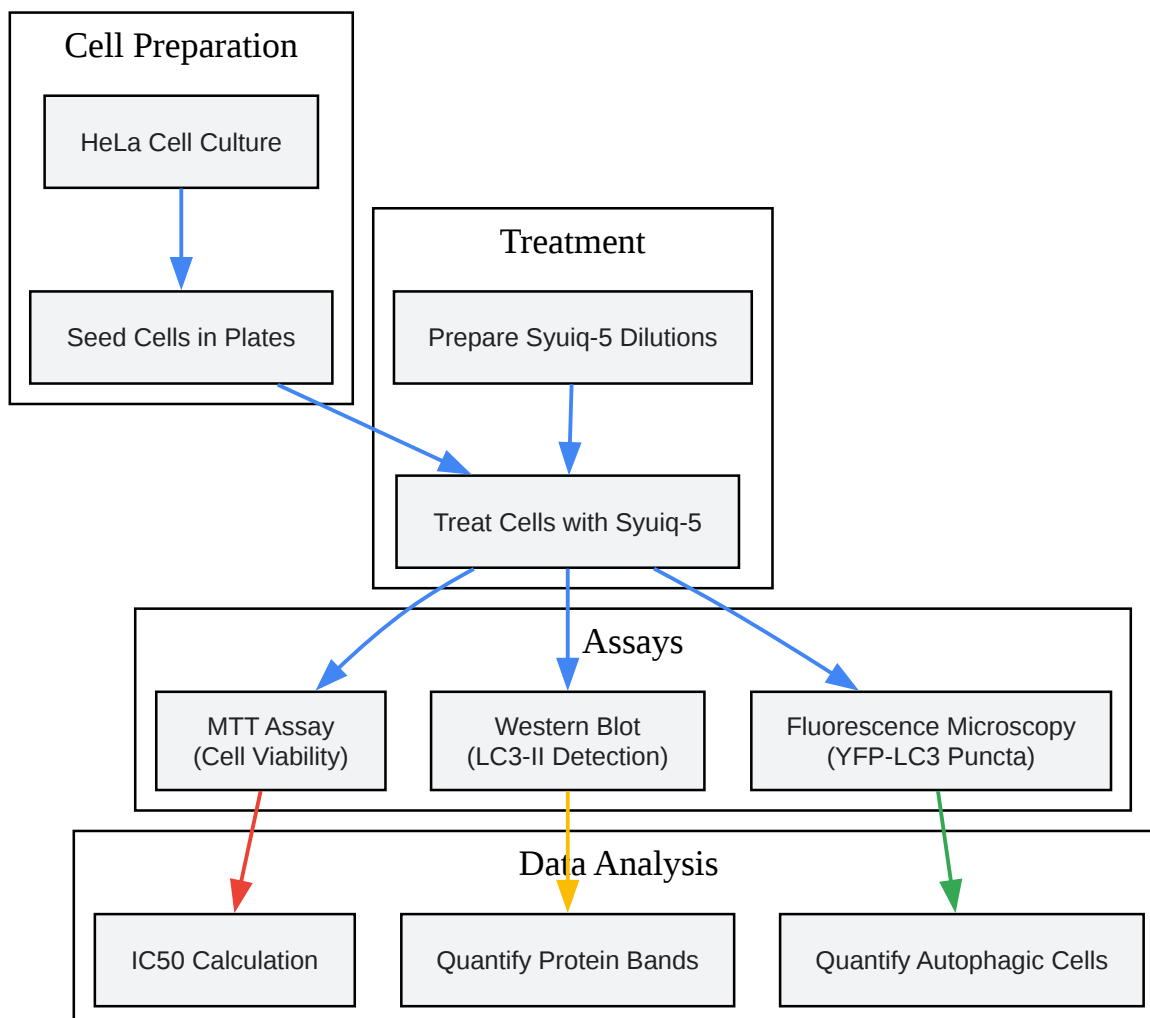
Cell Preparation

HeLa Cell Culture

Seed Cells in Plates

Treatment

Prepare Syuiq-5 Dilutions

Treat Cells with Syuiq-5

Assays

MTT Assay (Cell Viability)

Western Blot (LC3-II Detection)

Fluorescence Microscopy (YFP-LC3 Puncta)

Data Analysis

IC50 Calculation

Quantify Protein Bands

Quantify Autophagic Cells